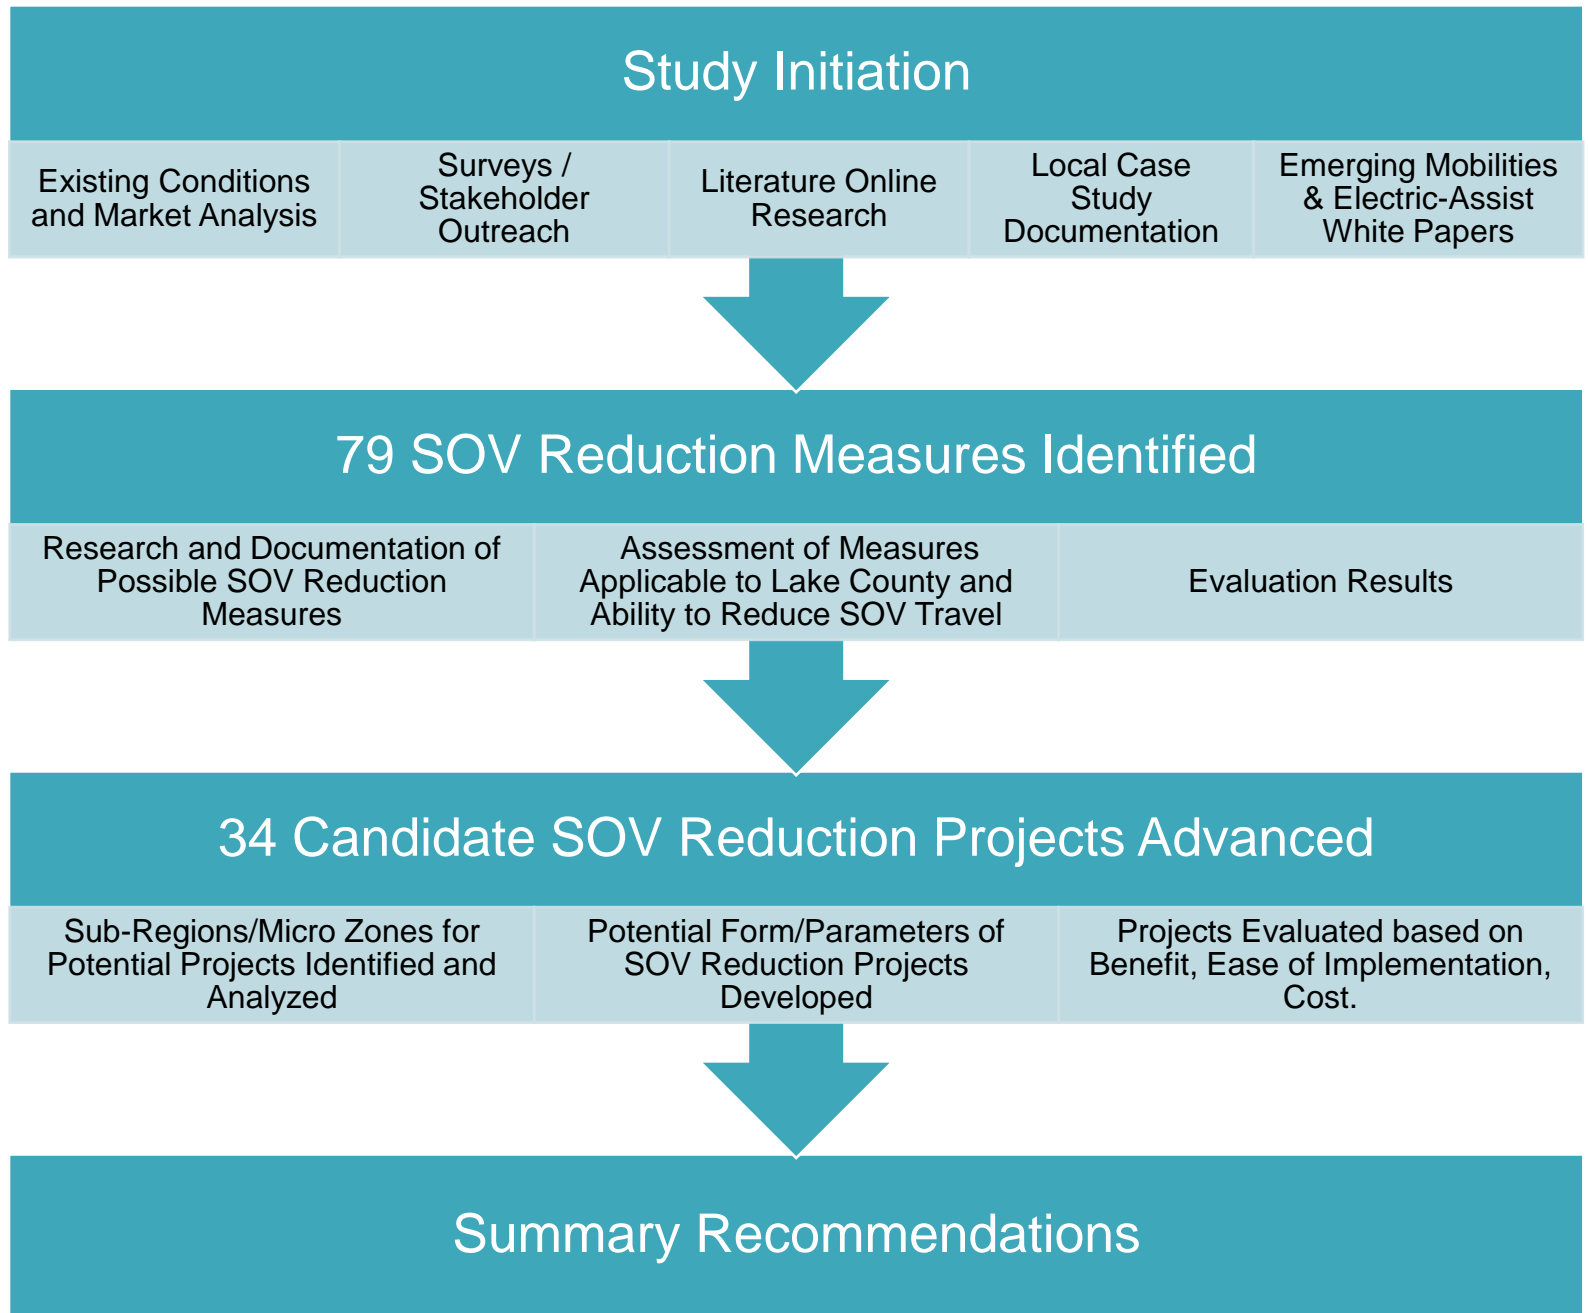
Study Initiation

Existing Conditions and Market Analysis

Surveys / Stakeholder Outreach

Literature Online Research

Local Case Study Documentation

Emerging Mobilities & Electric-Assist White Papers

79 SOV Reduction Measures Identified

Research and Documentation of Possible SOV Reduction Measures

Assessment of Measures Applicable to Lake County and Ability to Reduce SOV Travel

Evaluation Results

34 Candidate SOV Reduction Projects Advanced

Sub-Regions/Micro Zones for Potential Projects Identified and Analyzed

Potential Form/Parameters of SOV Reduction Projects Developed

Projects Evaluated based on Benefit, Ease of Implementation, Cost.

Summary Recommendations